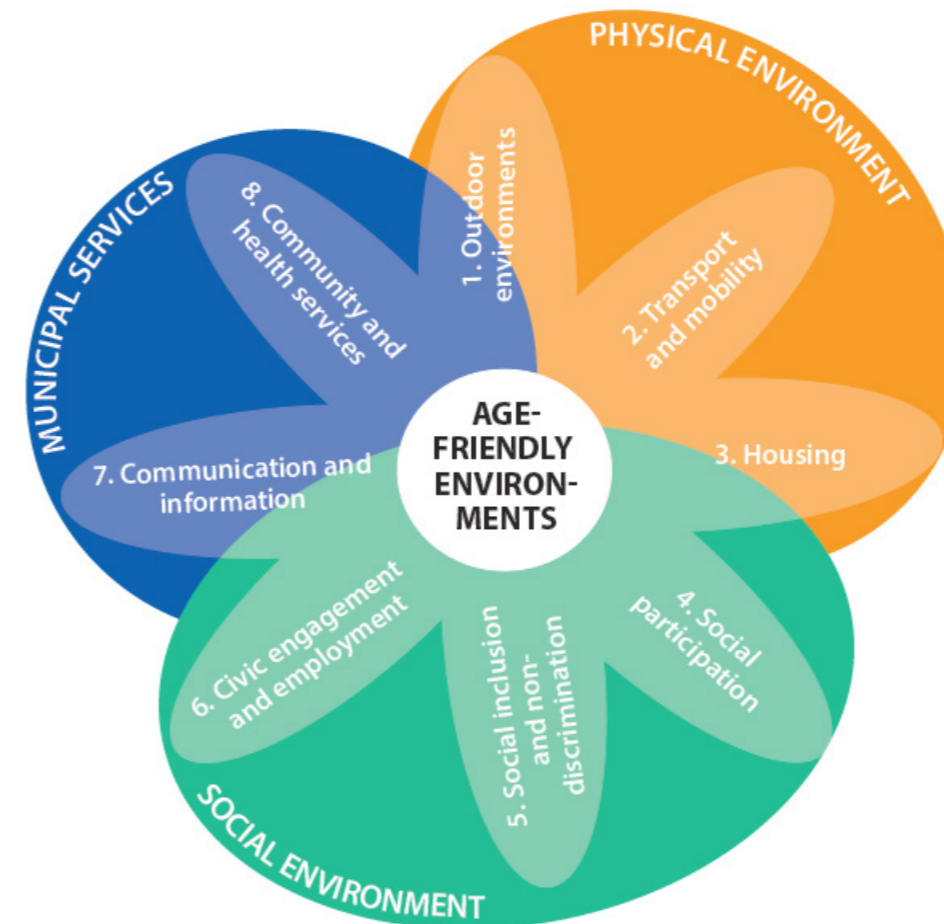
PHYSICAL ENVIRONMENT

MUNICIPAL SERVICES

SOCIAL ENVIRONMENT

AGE-FRIENDLY ENVIRONMENTS

1. Outdoor environments

2. Transport and mobility

3. Housing

4. Social participation

5. Social inclusion and non-discrimination

6. Civic engagement and employment

7. Communication and information

8. Community and health services